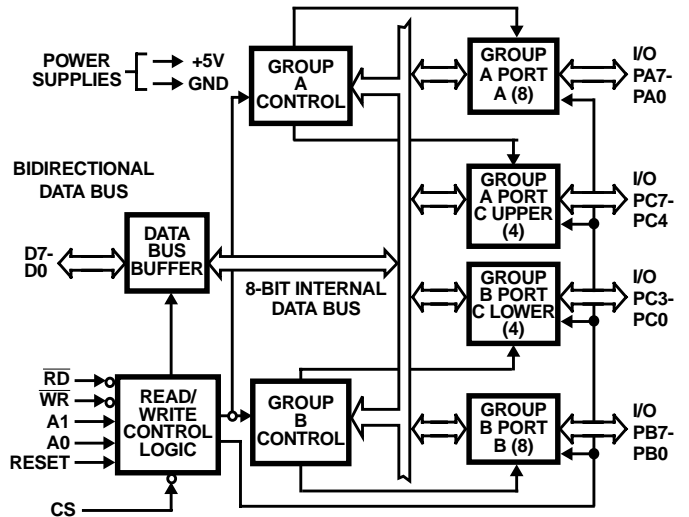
POWER SUPPLIES
+5V
GND

GROUP A CONTROL

GROUP A PORT A (8)

I/O PA7-PA0

BIDIRECTIONAL DATA BUS

GROUP A PORT C UPPER (4)

I/O PC7-PC4

D7-D0

DATA BUS BUFFER

8-BIT INTERNAL DATA BUS

GROUP B PORT C LOWER (4)

I/O PC3-PC0

$\overline{RD}$
$\overline{WR}$
A1
A0
RESET

READ/ WRITE CONTROL LOGIC

GROUP B CONTROL

GROUP B PORT B (8)

I/O PB7-PB0

CS